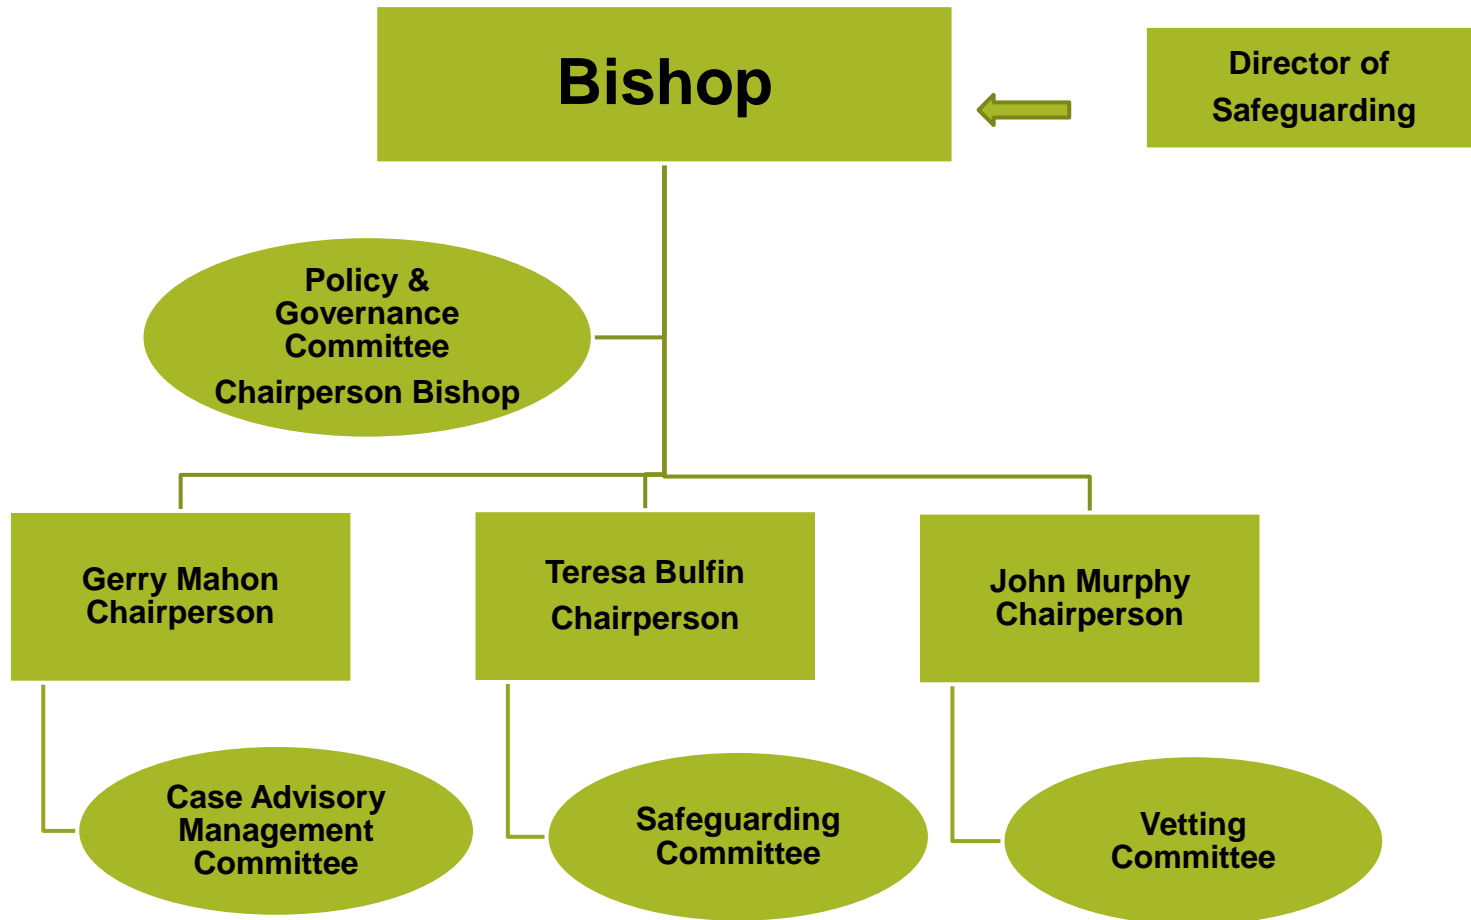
Bishop

Director of Safeguarding

Policy & Governance Committee
Chairperson Bishop

Gerry Mahon Chairperson

Teresa Bulfin Chairperson

John Murphy Chairperson

Case Advisory Management Committee

Safeguarding Committee

Vetting Committee